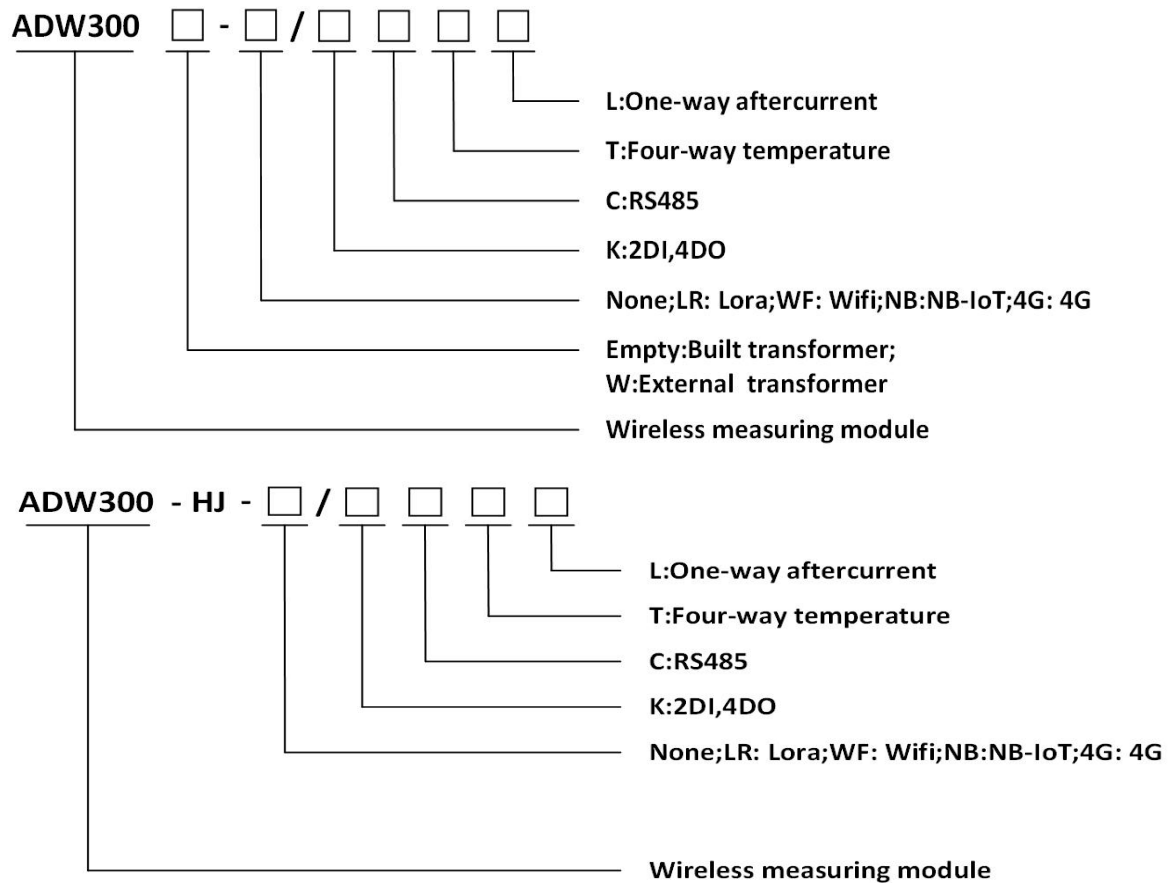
ADW300 □ - □ / □ □ □ □

L:One-way aftercurrent

T:Four-way temperature

C:RS485

K:2DI,4DO

None;LR: Lora;WF: Wifi;NB:NB-IoT;4G: 4G

Empty:Built transformer;
W:External transformer

Wireless measuring module

ADW300 - HJ - □ / □ □ □ □

L:One-way aftercurrent

T:Four-way temperature

C:RS485

K:2DI,4DO

None;LR: Lora;WF: Wifi;NB:NB-IoT;4G: 4G

Wireless measuring module